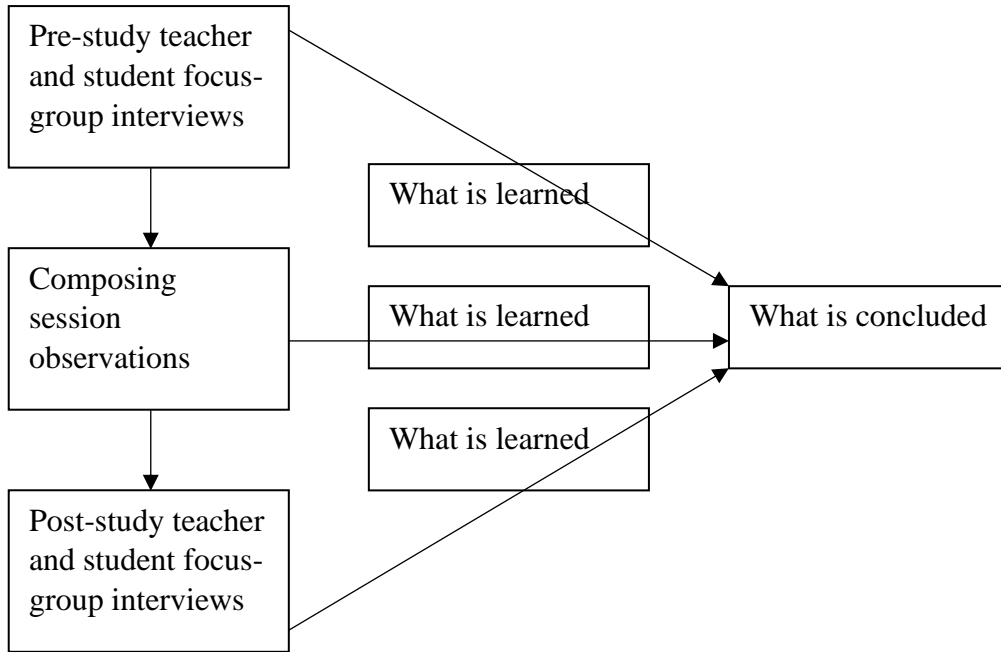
Pre-study teacher and student focus-group interviews

What is learned

Composing session observations

What is learned

What is concluded

What is learned

Post-study teacher and student focus-group interviews